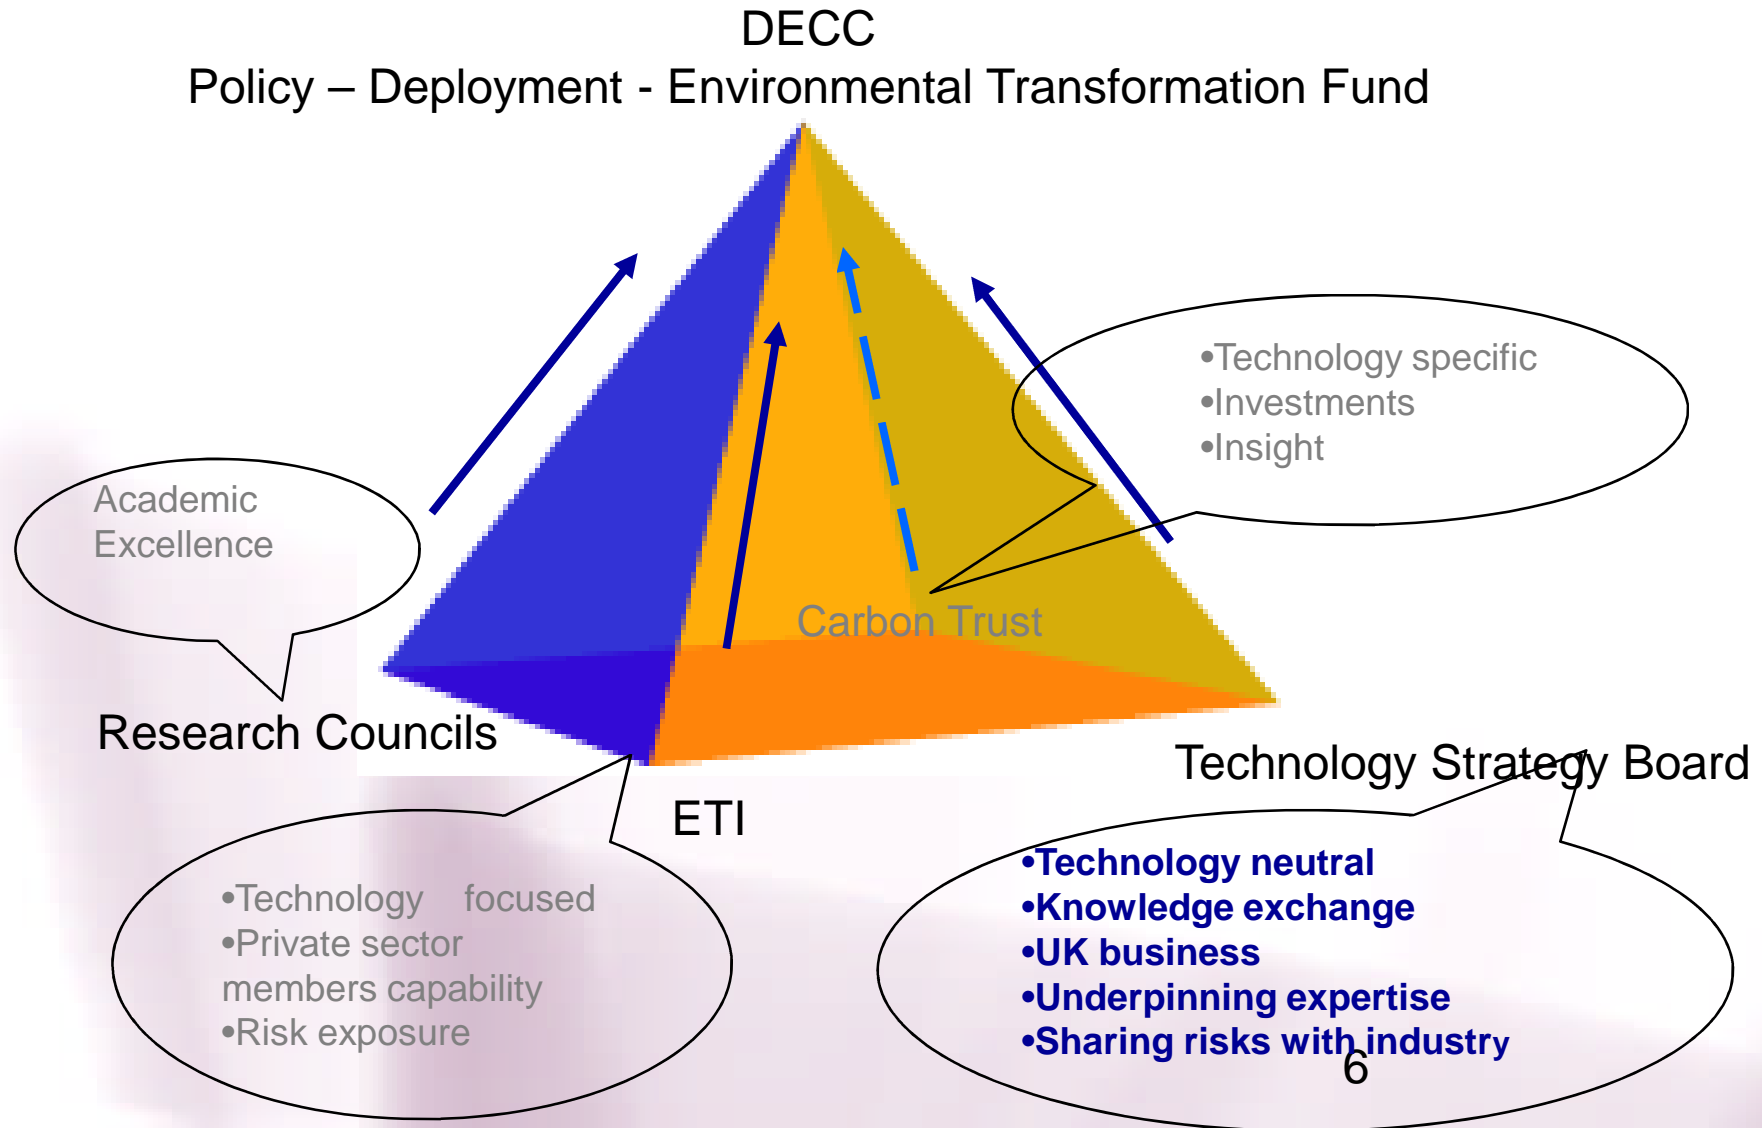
DECC
Policy – Deployment - Environmental Transformation Fund

•Technology specific
•Investments
•Insight

Academic Excellence

Carbon Trust

Research Councils

Technology Strategy Board

ETI

•Technology focused
•Private sector members capability
•Risk exposure

•Technology neutral
•Knowledge exchange
•UK business
•Underpinning expertise
•Sharing risks with industry

6